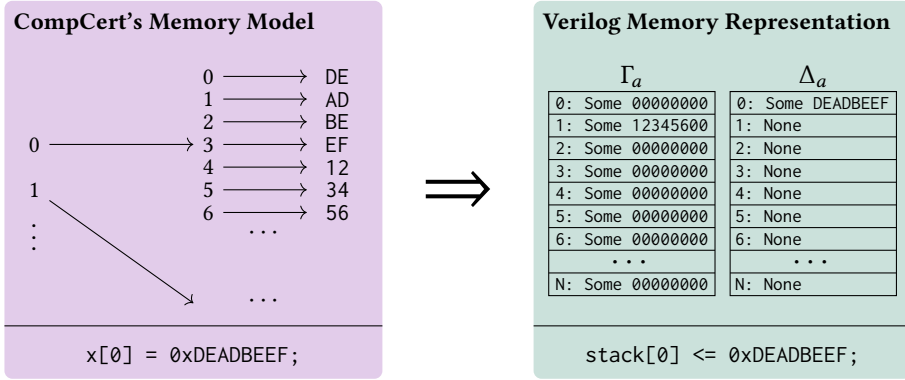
CompCert's Memory Model

0 → DE
1 → AD
2 → BE
0 → 3 → EF
4 → 12
1 5 → 34
6 → 56
...
⋮
...

x[0] = 0xDEADBEEF;

⟹

Verilog Memory Representation

$\Gamma_a$

| 0: Some 00000000 |
|---|
| 1: Some 12345600 |
| 2: Some 00000000 |
| 3: Some 00000000 |
| 4: Some 00000000 |
| 5: Some 00000000 |
| 6: Some 00000000 |
| ... |
| N: Some 00000000 |

$\Delta_a$

| 0: Some DEADBEEF |
|---|
| 1: None |
| 2: None |
| 3: None |
| 4: None |
| 5: None |
| 6: None |
| ... |
| N: None |

stack[0] <= 0xDEADBEEF;